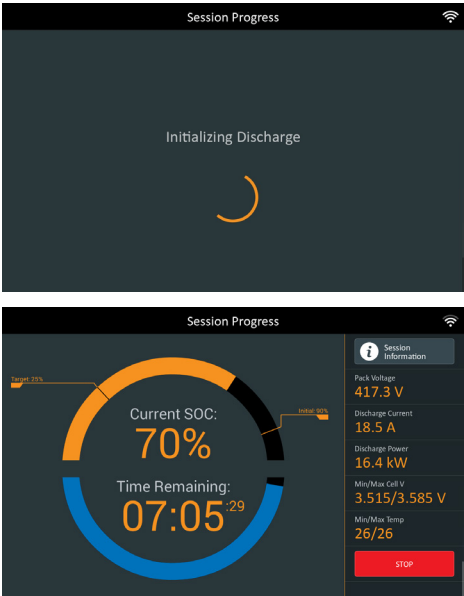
Session Progress

Initializing Discharge

Session Progress

Target: 25%

Initial: 90%

Current SOC:
70%

Time Remaining:
07:05:29

Session Information

Pack Voltage
417.3 V

Discharge Current
18.5 A

Discharge Power
16.4 kW

Min/Max Cell V
3.515/3.585 V

Min/Max Temp
26/26

STOP